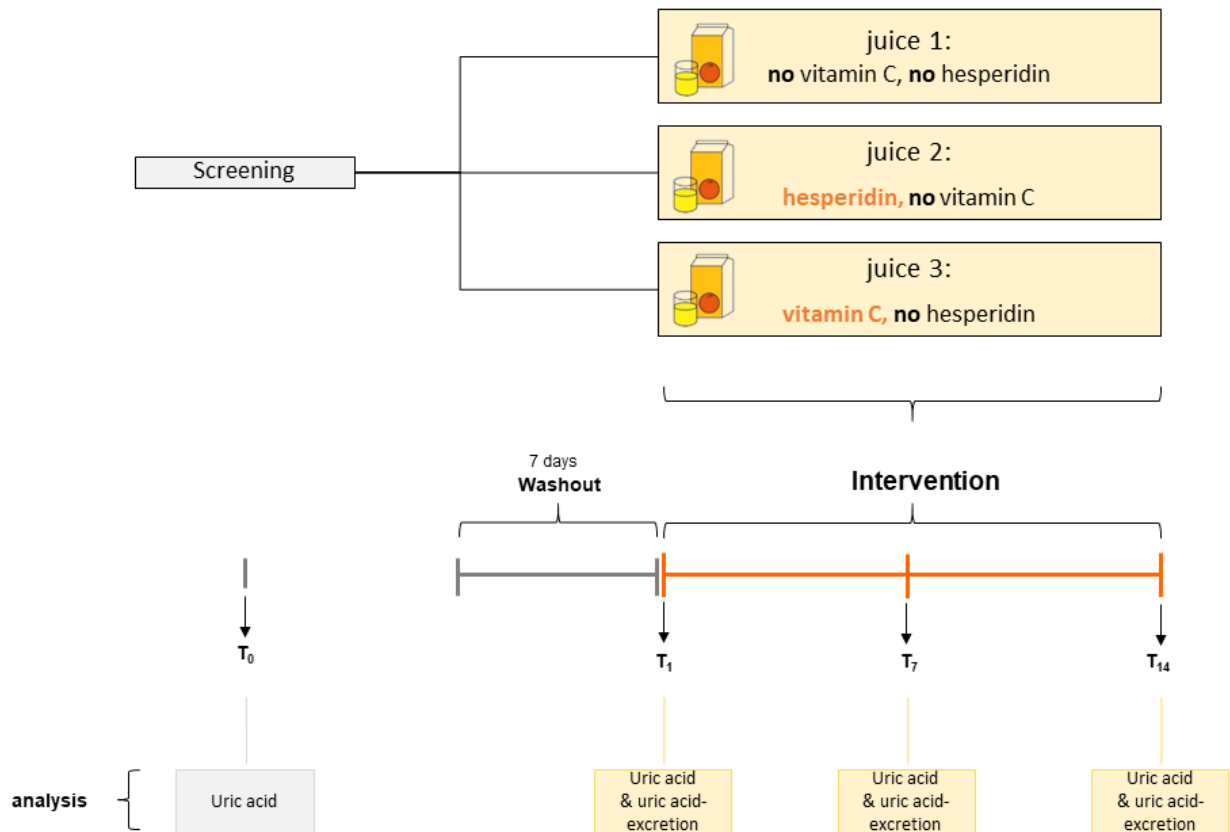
juice 1:
**no** vitamin C, **no** hesperidin

Screening

juice 2:
**hesperidin,** **no** vitamin C

juice 3:
**vitamin C,** **no** hesperidin

7 days
**Washout**

**Intervention**

$T_0$

$T_1$

$T_7$

$T_{14}$

**analysis**

Uric acid

Uric acid & uric acid-excretion

Uric acid & uric acid-excretion

Uric acid & uric acid-excretion